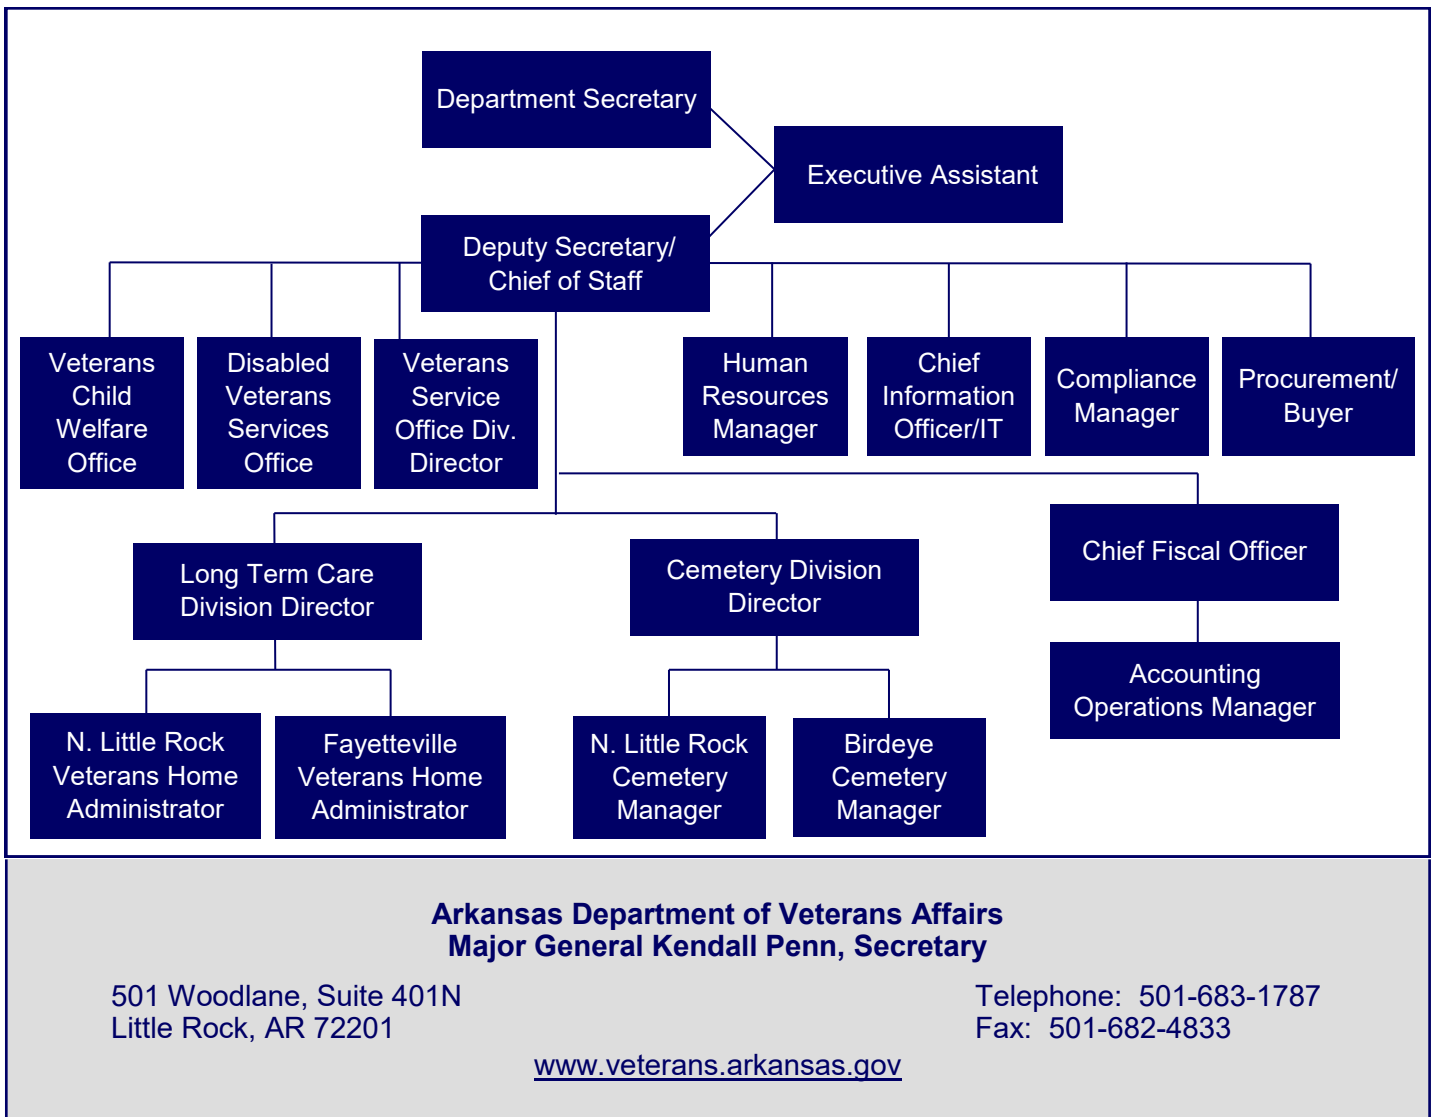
Department Secretary

Executive Assistant

Deputy Secretary/ Chief of Staff

Veterans Child Welfare Office

Disabled Veterans Services Office

Veterans Service Office Div. Director

Human Resources Manager

Chief Information Officer/IT

Compliance Manager

Procurement/ Buyer

Long Term Care Division Director

Cemetery Division Director

Chief Fiscal Officer

Accounting Operations Manager

N. Little Rock Veterans Home Administrator

Fayetteville Veterans Home Administrator

N. Little Rock Cemetery Manager

Birdeye Cemetery Manager

Arkansas Department of Veterans Affairs
Major General Kendall Penn, Secretary

501 Woodlane, Suite 401N
Little Rock, AR 72201

Telephone: 501-683-1787
Fax: 501-682-4833

www.veterans.arkansas.gov